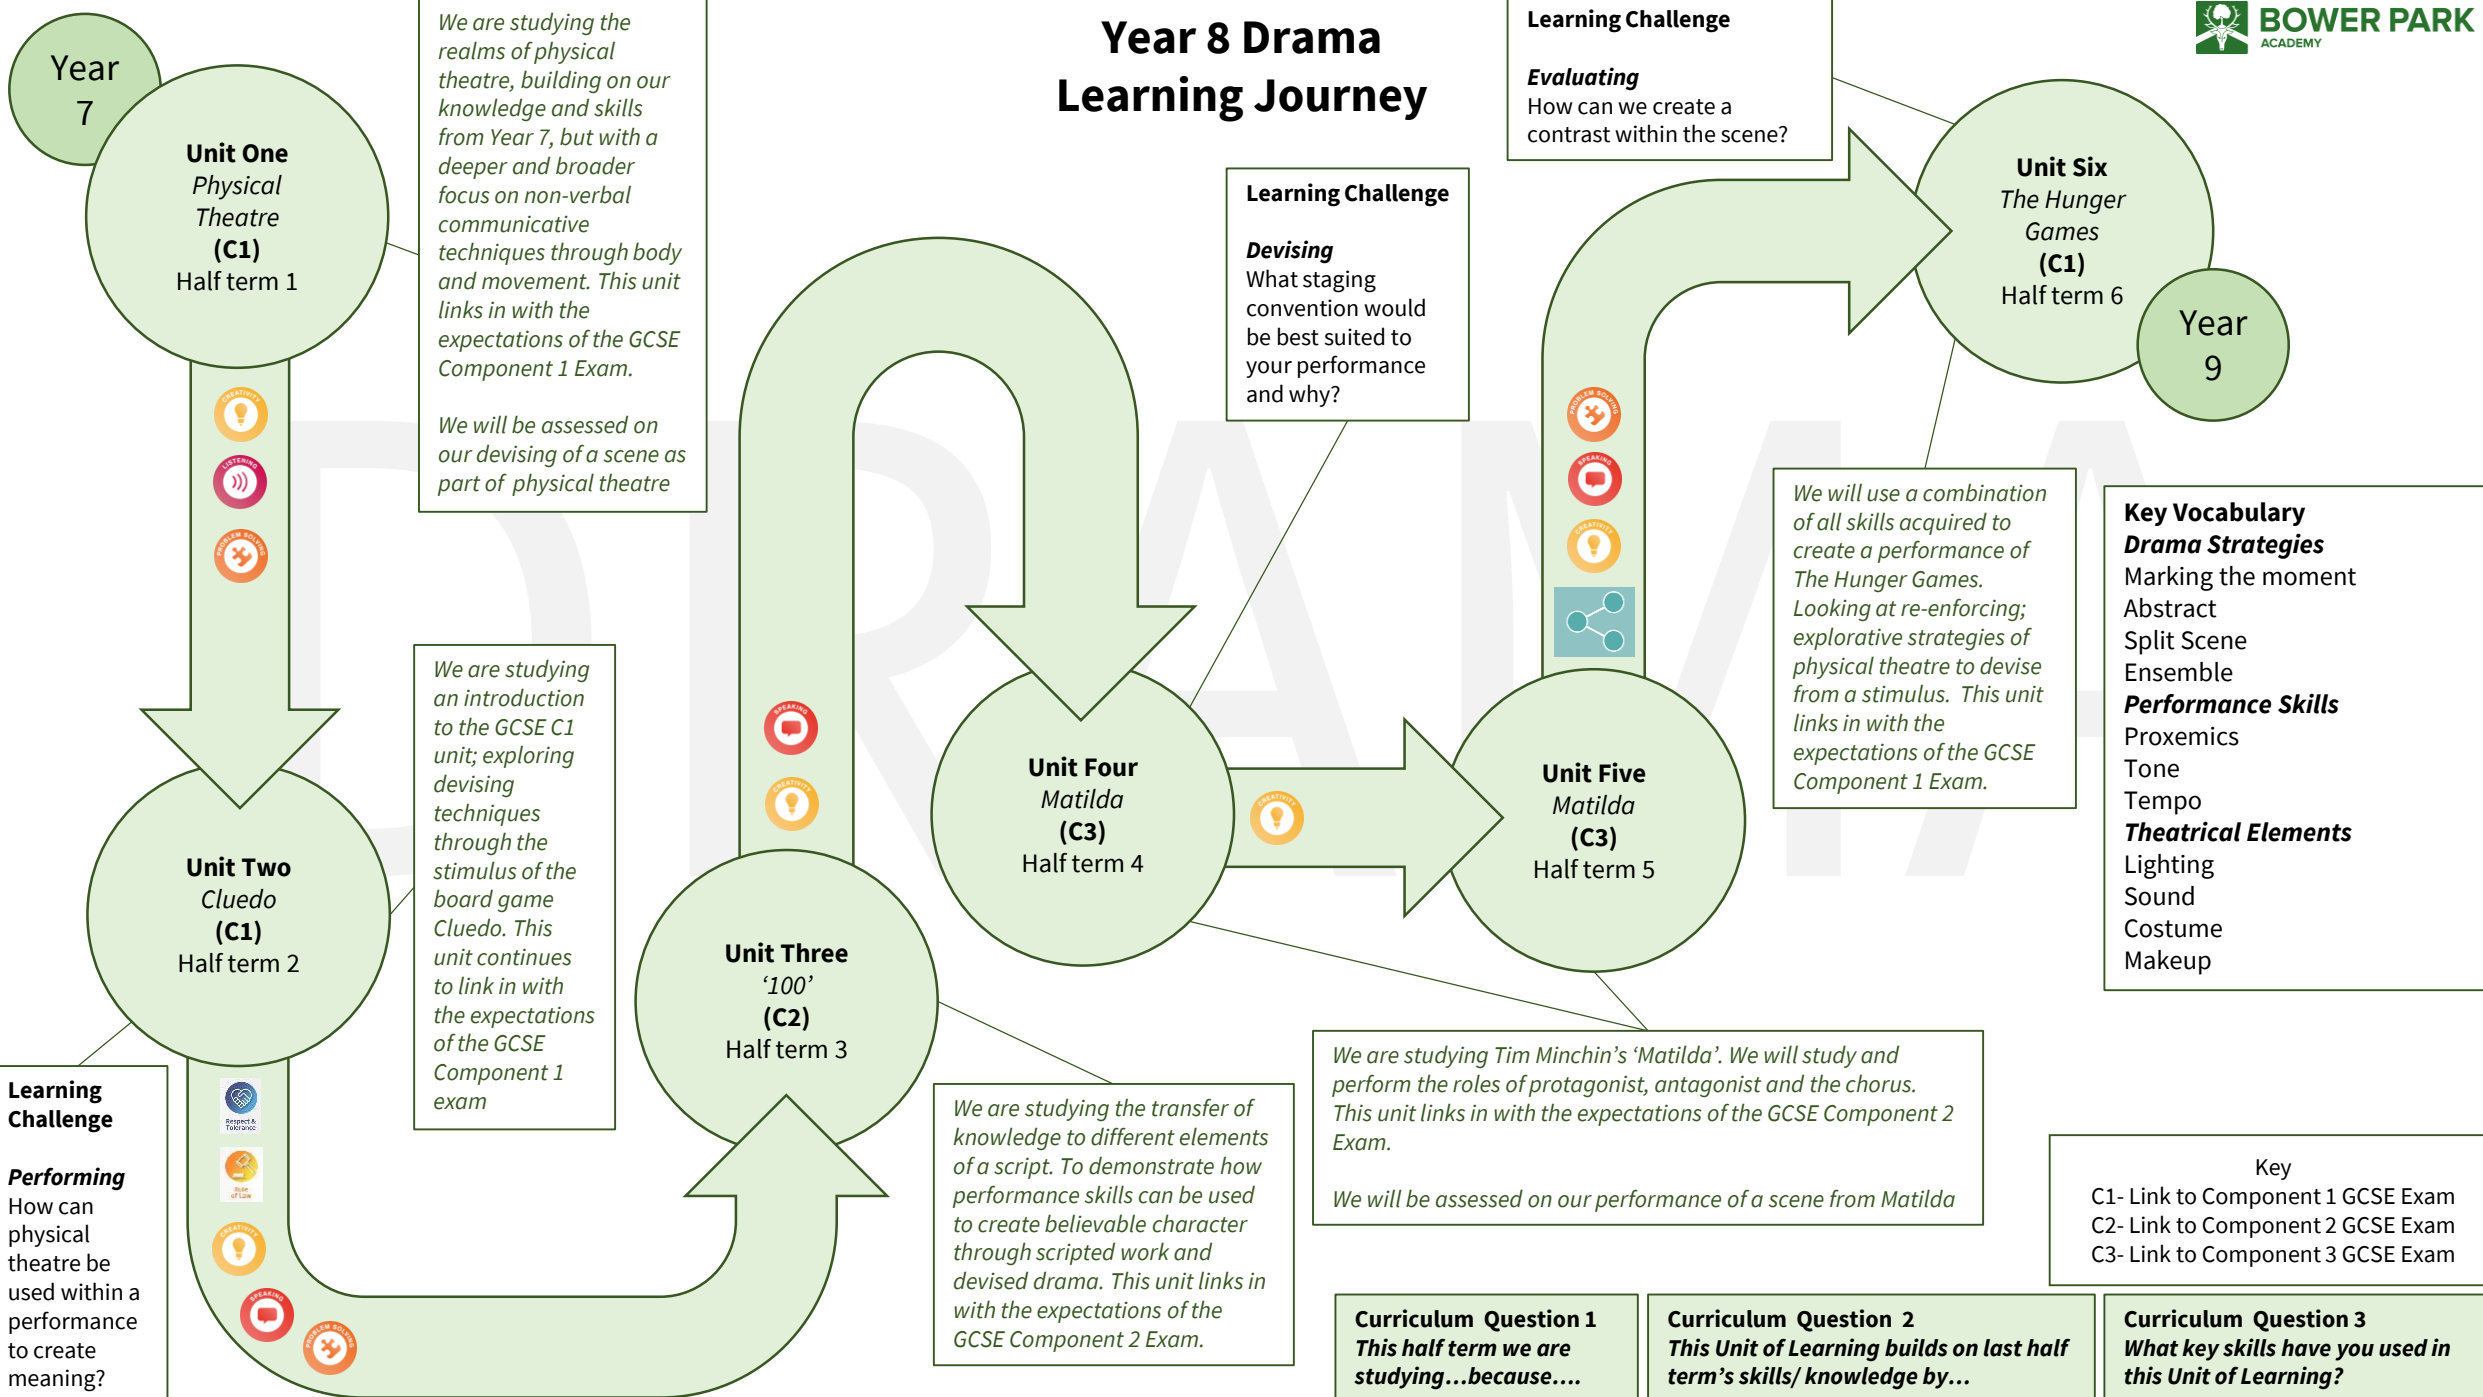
Year 7

Unit One
Physical Theatre
(C1)
Half term 1

We are studying the realms of physical theatre, building on our knowledge and skills from Year 7, but with a deeper and broader focus on non-verbal communicative techniques through body and movement. This unit links in with the expectations of the GCSE Component 1 Exam.

We will be assessed on our devising of a scene as part of physical theatre

Year 8 Drama Learning Journey

Learning Challenge

Evaluating
How can we create a contrast within the scene?

BOWER PARK ACADEMY

Learning Challenge

Devising
What staging convention would be best suited to your performance and why?

Unit Six
The Hunger Games
(C1)
Half term 6

Year 9

CREATIVITY
LISTENING
PROBLEM SOLVING

We are studying an introduction to the GCSE C1 unit; exploring devising techniques through the stimulus of the board game Cluedo. This unit continues to link in with the expectations of the GCSE Component 1 exam

SPEAKING
CREATIVITY

Unit Four
Matilda
(C3)
Half term 4

CREATIVITY

Unit Five
Matilda
(C3)
Half term 5

PROBLEM SOLVING
SPEAKING
CREATIVITY

We will use a combination of all skills acquired to create a performance of The Hunger Games. Looking at re-enforcing; explorative strategies of physical theatre to devise from a stimulus. This unit links in with the expectations of the GCSE Component 1 Exam.

Key Vocabulary
Drama Strategies
Marking the moment
Abstract
Split Scene
Ensemble
Performance Skills
Proxemics
Tone
Tempo
Theatrical Elements
Lighting
Sound
Costume
Makeup

Unit Two
Cluedo
(C1)
Half term 2

Unit Three
'100'
(C2)
Half term 3

Learning Challenge

Performing
How can physical theatre be used within a performance to create meaning?

Respect & Tolerance
Rule of Law
CREATIVITY
SPEAKING
PROBLEM SOLVING

We are studying the transfer of knowledge to different elements of a script. To demonstrate how performance skills can be used to create believable character through scripted work and devised drama. This unit links in with the expectations of the GCSE Component 2 Exam.

We are studying Tim Minchin's 'Matilda'. We will study and perform the roles of protagonist, antagonist and the chorus. This unit links in with the expectations of the GCSE Component 2 Exam.

We will be assessed on our performance of a scene from Matilda

Key
C1- Link to Component 1 GCSE Exam
C2- Link to Component 2 GCSE Exam
C3- Link to Component 3 GCSE Exam

Curriculum Question 1
This half term we are studying…because….

Curriculum Question 2
This Unit of Learning builds on last half term's skills/ knowledge by…

Curriculum Question 3
What key skills have you used in this Unit of Learning?